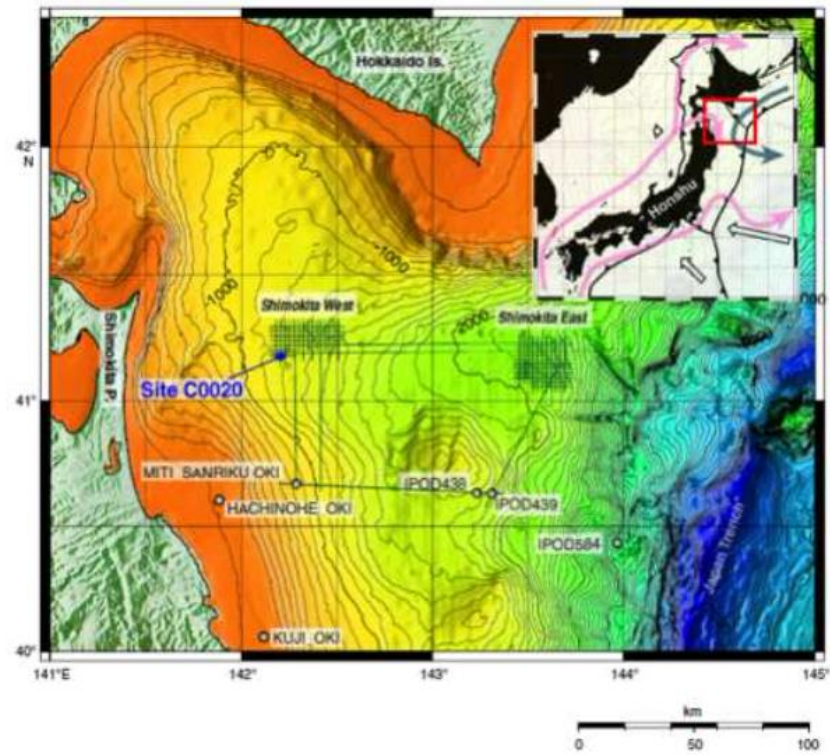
Hokkaido Is.

42° N

Honshu

-1000

-1000

Shimokita West

2000

Shimokita East

000

Shimokita P.

Site C0020

41°

MITI SANRIKU OKI

HACHINOHE OKI

IPOD438

IPOD439

IPOD584

Japan Trench

40°

KUJI OKI

141°E

142°

143°

144°

145°

km

0

50

100